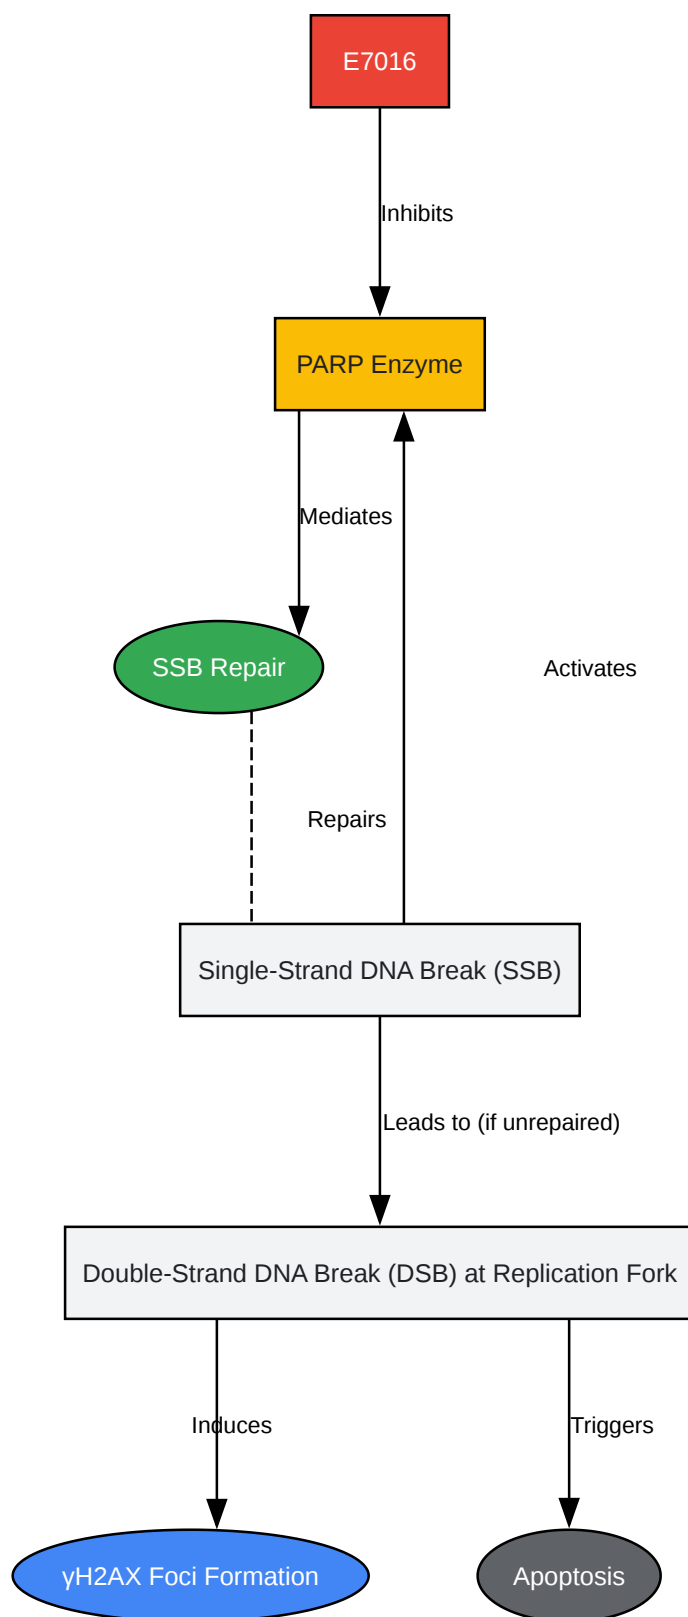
E7016

Inhibits

PARP Enzyme

Mediates

SSB Repair

Activates

Repairs

Single-Strand DNA Break (SSB)

Leads to (if unrepaired)

Double-Strand DNA Break (DSB) at Replication Fork

Induces

Triggers

γH2AX Foci Formation

Apoptosis